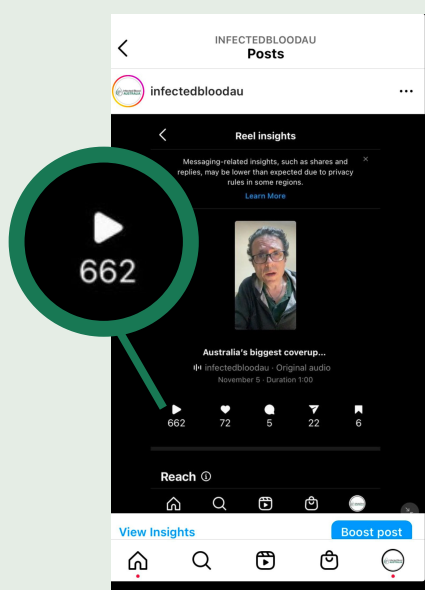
662

INFECTEDBLOODAU
Posts

infectedbloodau

Reel insights

Messaging-related insights, such as shares and replies, may be lower than expected due to privacy rules in some regions.
Learn More

Australia's biggest coverup...
infectedbloodau · Original audio
November 5 · Duration 1:00

662 72 5 22 6

Reach

View Insights
Boost post